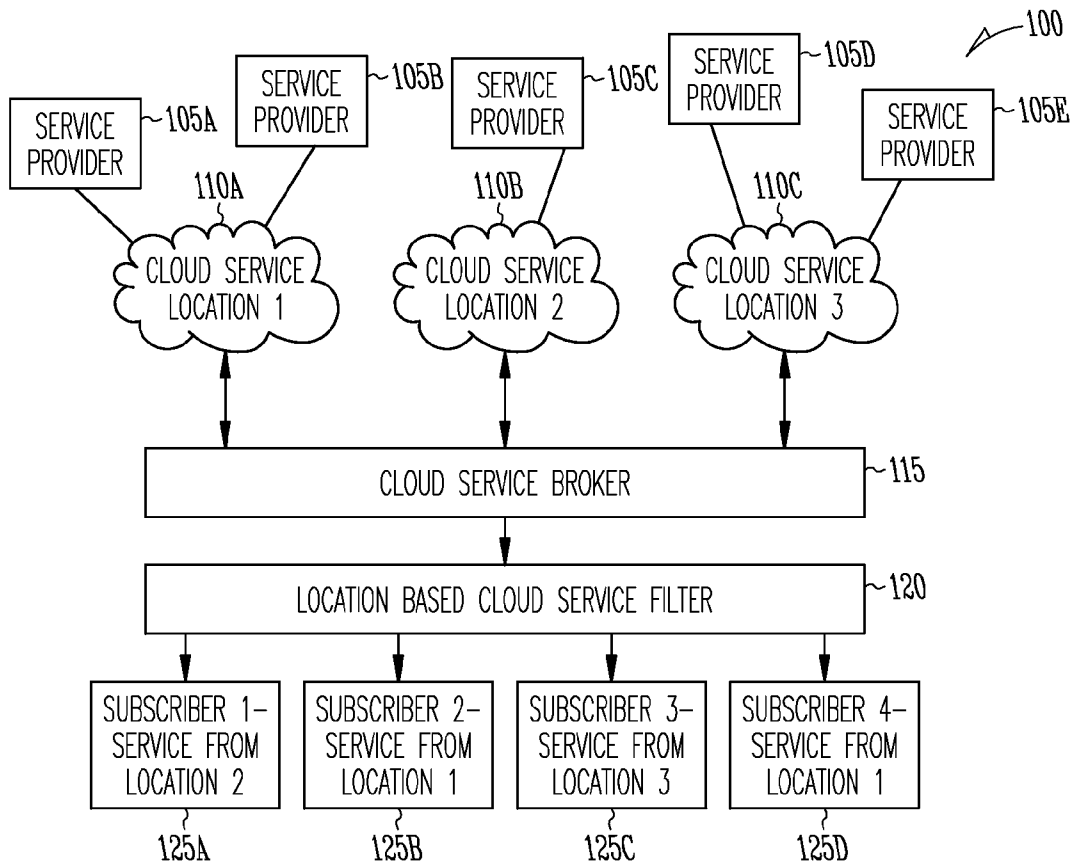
100

SERVICE PROVIDER 105A

SERVICE PROVIDER 105B

SERVICE PROVIDER 105C

SERVICE PROVIDER 105D

SERVICE PROVIDER 105E

110A
CLOUD SERVICE LOCATION 1

110B
CLOUD SERVICE LOCATION 2

110C
CLOUD SERVICE LOCATION 3

CLOUD SERVICE BROKER 115

LOCATION BASED CLOUD SERVICE FILTER 120

SUBSCRIBER 1– SERVICE FROM LOCATION 2
125A

SUBSCRIBER 2– SERVICE FROM LOCATION 1
125B

SUBSCRIBER 3– SERVICE FROM LOCATION 3
125C

SUBSCRIBER 4– SERVICE FROM LOCATION 1
125D